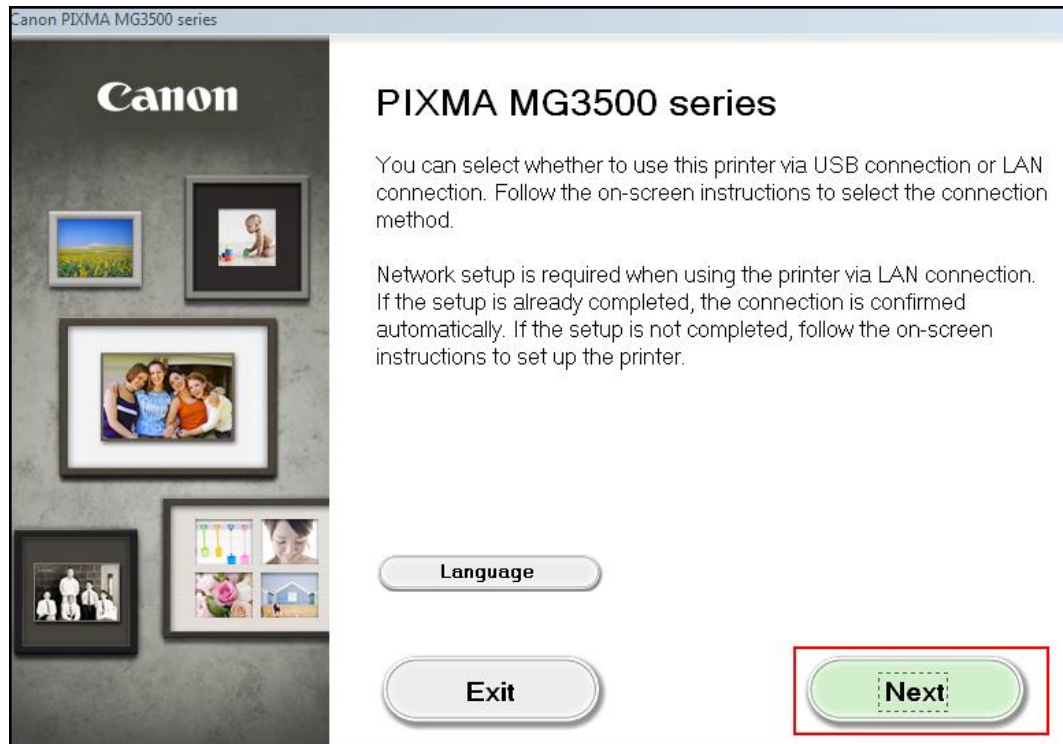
Canon PIXMA MG3500 series

Canon

PIXMA MG3500 series

You can select whether to use this printer via USB connection or LAN connection. Follow the on-screen instructions to select the connection method.

Network setup is required when using the printer via LAN connection. If the setup is already completed, the connection is confirmed automatically. If the setup is not completed, follow the on-screen instructions to set up the printer.

Language

Exit

Next